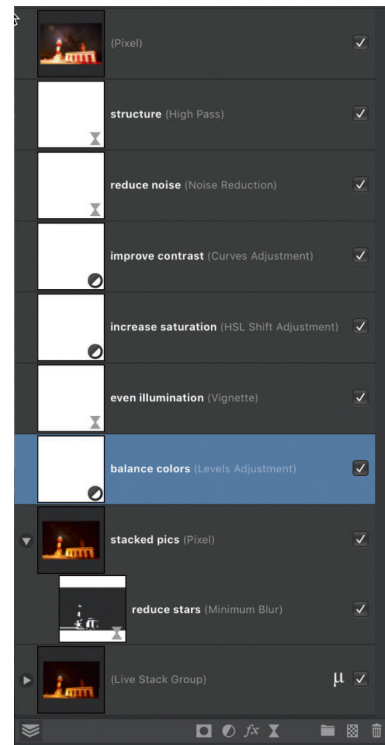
(Pixel)

structure (High Pass)

reduce noise (Noise Reduction)

improve contrast (Curves Adjustment)

increase saturation (HSL Shift Adjustment)

even illumination (Vignette)

balance colors (Levels Adjustment)

stacked pics (Pixel)

reduce stars (Minimum Blur)

(Live Stack Group)

$\mu$

$fx$